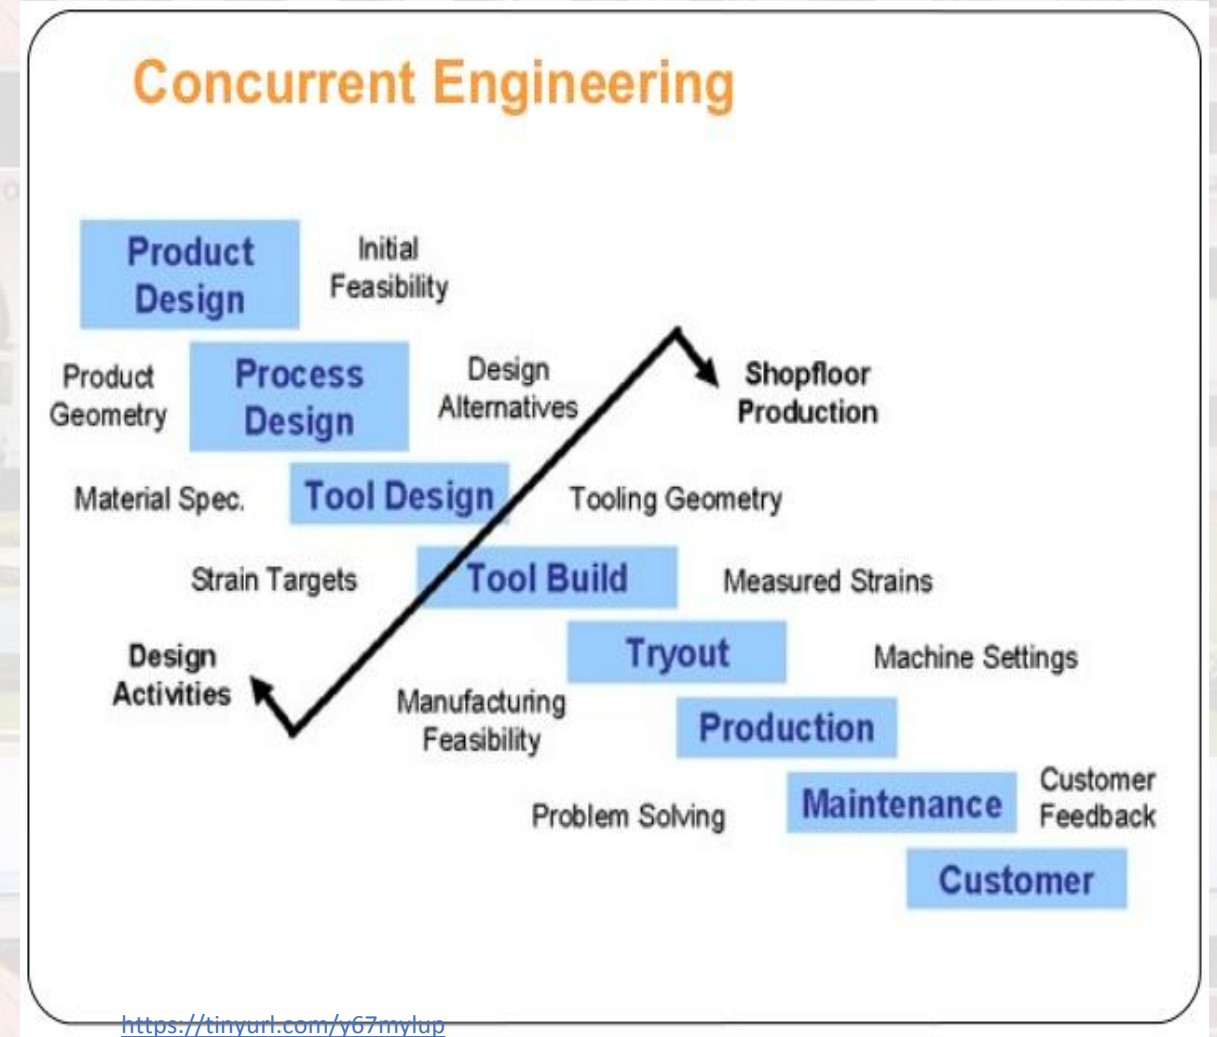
Concurrent Engineering

Product Design

Initial Feasibility

Product Geometry

Process Design

Design Alternatives

Shopfloor Production

Material Spec.

Tool Design

Tooling Geometry

Strain Targets

Tool Build

Measured Strains

Design Activities

Tryout

Machine Settings

Manufacturing Feasibility

Production

Problem Solving

Maintenance

Customer Feedback

Customer

https://tinyurl.com/y67mylup